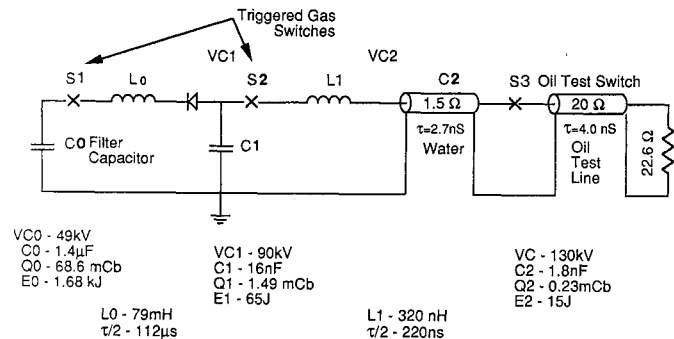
Triggered Gas Switches

VC1

VC2

S1

$L_0$

S2

L1

C2

$1.5\ \Omega$

S3

Oil Test Switch

$20\ \Omega$

C0 Filter Capacitor

C1

$\tau$=2.7nS

Water

$\tau$=4.0 nS

Oil Test Line

$22.6\ \Omega$

VC0 - 49kV
C0 - 1.4µF
Q0 - 68.6 mCb
E0 - 1.68 kJ

VC1 - 90kV
C1 - 16nF
Q1 - 1.49 mCb
E1 - 65J

VC - 130kV
C2 - 1.8nF
Q2 - 0.23mCb
E2 - 15J

L0 - 79mH
$\tau/2$ - 112µs

L1 - 320 nH
$\tau/2$ - 220ns